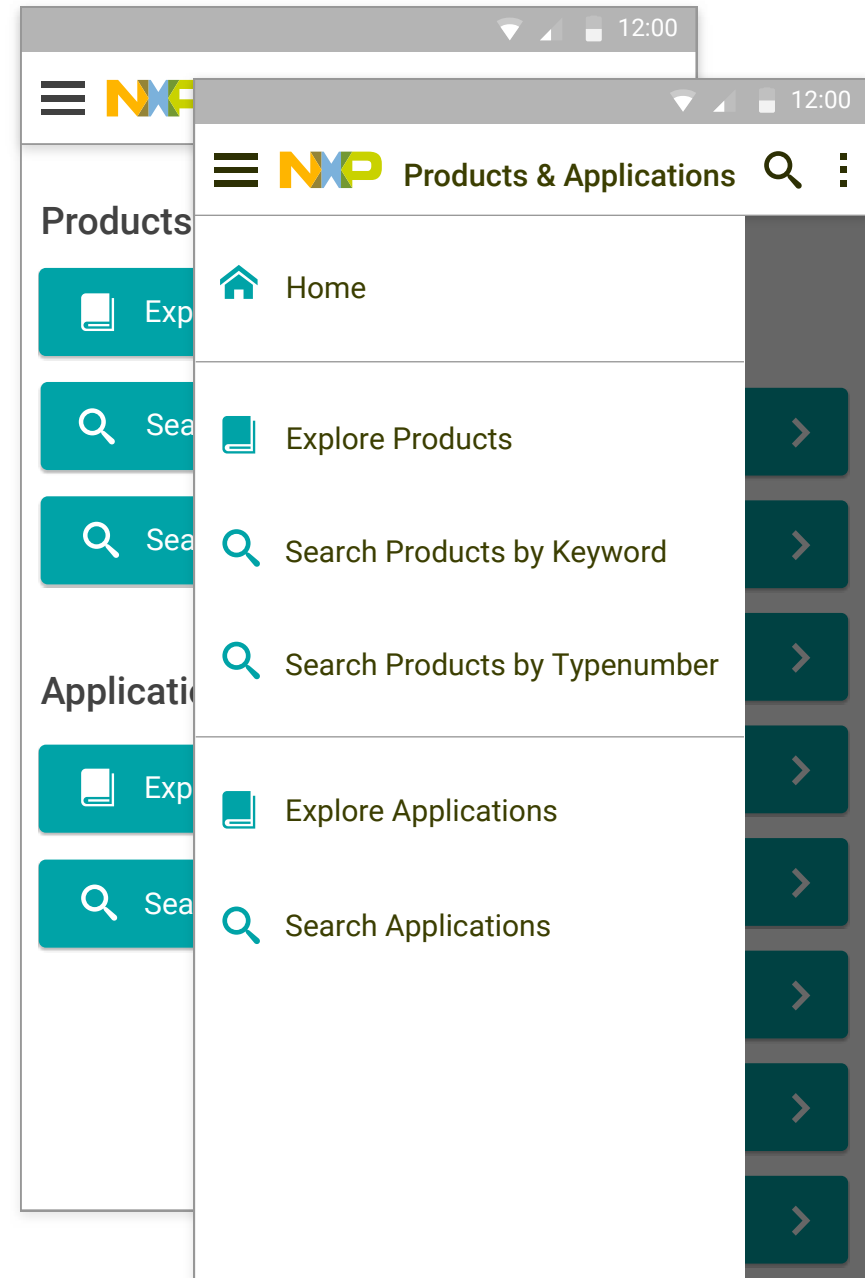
12:00

NXP

Products

Exp

Sea

Sea

Applicati

Exp

Sea

12:00

NXP Products & Applications

Home

Explore Products

Search Products by Keyword

Search Products by Typenumber

Explore Applications

Search Applications